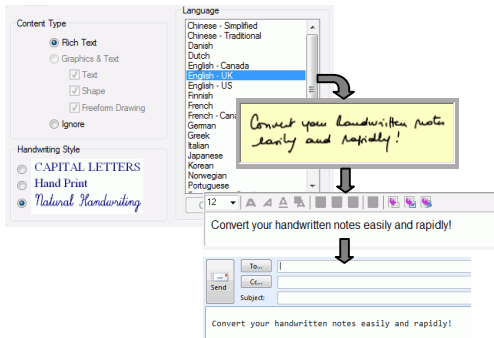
Content Type

Rich Text

Graphics & Text

Text

Shape

Freeform Drawing

Ignore

Handwriting Style

CAPITAL LETTERS

Hand Print

Natural Handwriting

Language

Chinese - Simplified
Chinese - Traditional
Danish
Dutch
English - Canada
English - UK
English - US
Finnish
French
French - Canada
German
Greek
Italian
Japanese
Korean
Norwegian
Portuguese

Convert your handwritten notes easily and rapidly!

12

Convert your handwritten notes easily and rapidly!

Send

To...

Cc...

Subject:

Convert your handwritten notes easily and rapidly!